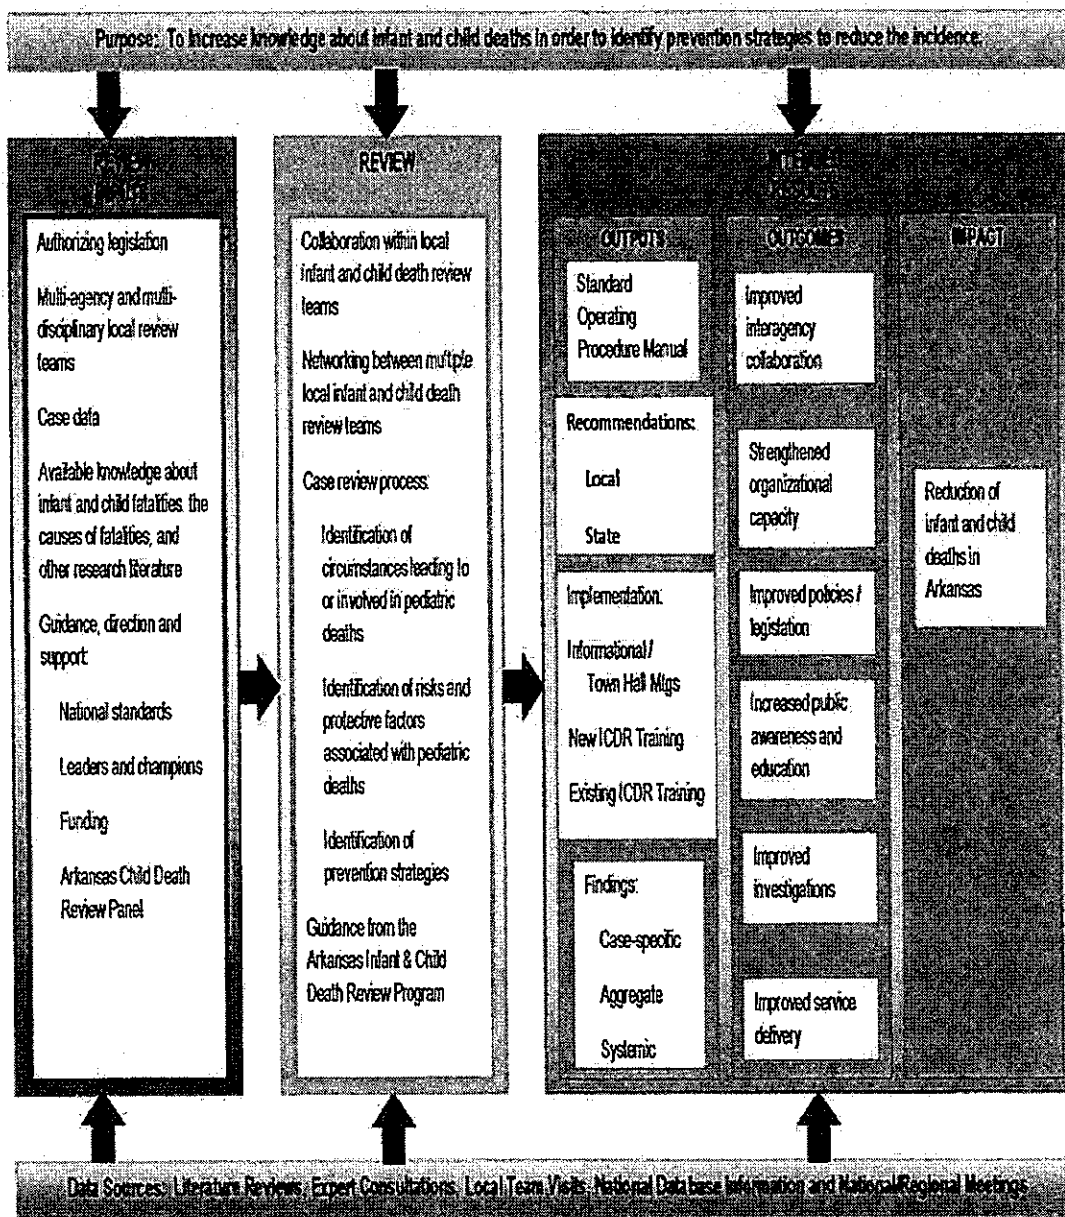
Purpose: To increase knowledge about infant and child deaths in order to identify prevention strategies to reduce the incidence.

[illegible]

Authorizing legislation

Multi-agency and multi-disciplinary local review teams

Case data

Available knowledge about infant and child fatalities, the causes of fatalities, and other research literature

Guidance, direction and support:

National standards

Leaders and champions

Funding

Arkansas Child Death Review Panel

REVIEW

Collaboration within local infant and child death review teams

Networking between multiple local infant and child death review teams

Case review process:

Identification of circumstances leading to or involved in pediatric deaths

Identification of risks and protective factors associated with pediatric deaths

Identification of prevention strategies

Guidance from the Arkansas Infant & Child Death Review Program

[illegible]

OUTPUTS

Standard Operating Procedure Manual

Recommendations:

Local

State

Implementation:

Informational / Town Hall Mtgs

New ICDR Training

Existing ICDR Training

Findings:

Case-specific

Aggregate

Systemic

OUTCOMES

Improved interagency collaboration

Strengthened organizational capacity

Improved policies / legislation

Increased public awareness and education

Improved investigations

Improved service delivery

IMPACT

Reduction of infant and child deaths in Arkansas

Data Sources: Literature Reviews, Expert Consultations, Local Team Visits, National Data base Information and National/Regional Meetings